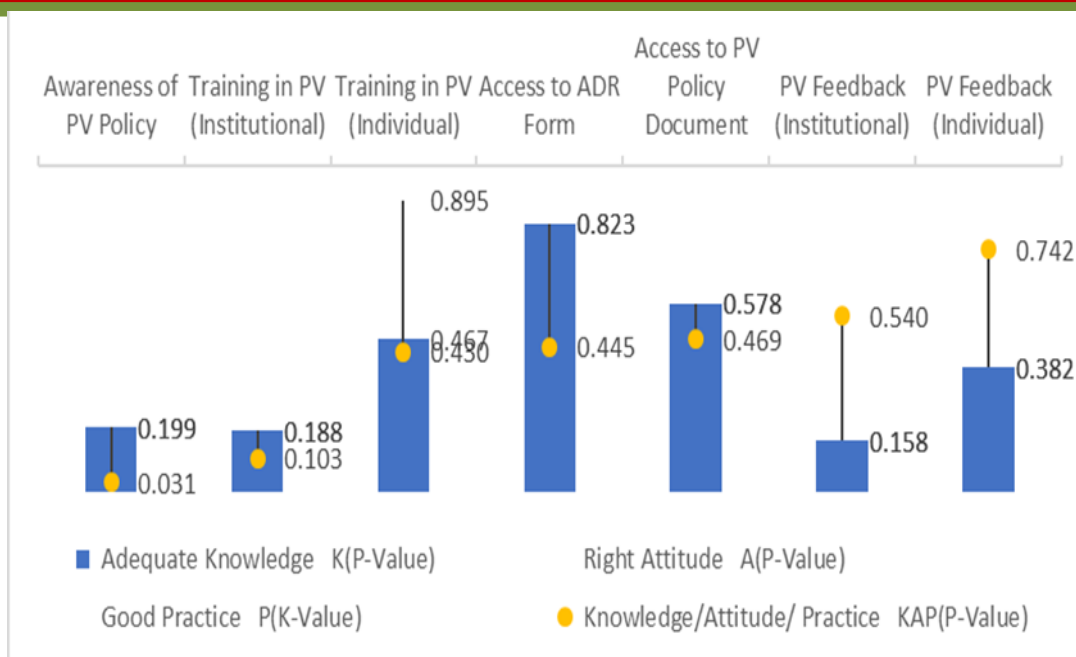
Awareness of PV Policy

Training in PV (Institutional)

Training in PV (Individual)

Access to ADR Form

Access to PV Policy Document

PV Feedback (Institutional)

PV Feedback (Individual)

0.199
0.031
0.188
0.103
0.895
0.467
0.430
0.823
0.445
0.578
0.469
0.540
0.158
0.742
0.382

Adequate Knowledge K(P-Value)
Right Attitude A(P-Value)
Good Practice P(K-Value)
Knowledge/Attitude/ Practice KAP(P-Value)